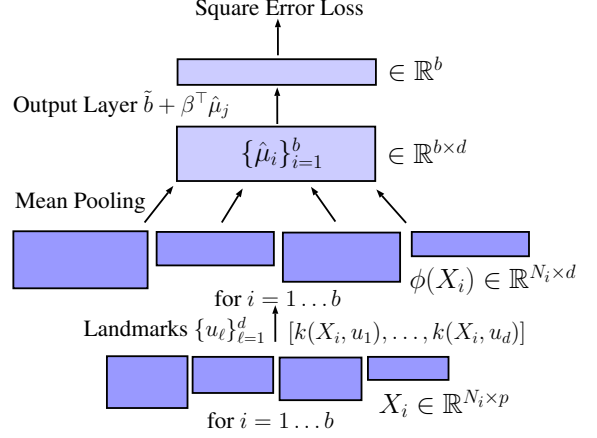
Square Error Loss

$\in \mathbb{R}^b$

Output Layer $\tilde{b} + \beta^\top \hat{\mu}_j$

$\{\hat{\mu}_i\}_{i=1}^b$

$\in \mathbb{R}^{b \times d}$

Mean Pooling

$\phi(X_i) \in \mathbb{R}^{N_i \times d}$

for $i = 1 \dots b$

Landmarks $\{u_\ell\}_{\ell=1}^d$ $[k(X_i, u_1), \dots, k(X_i, u_d)]$

$X_i \in \mathbb{R}^{N_i \times p}$

for $i = 1 \dots b$